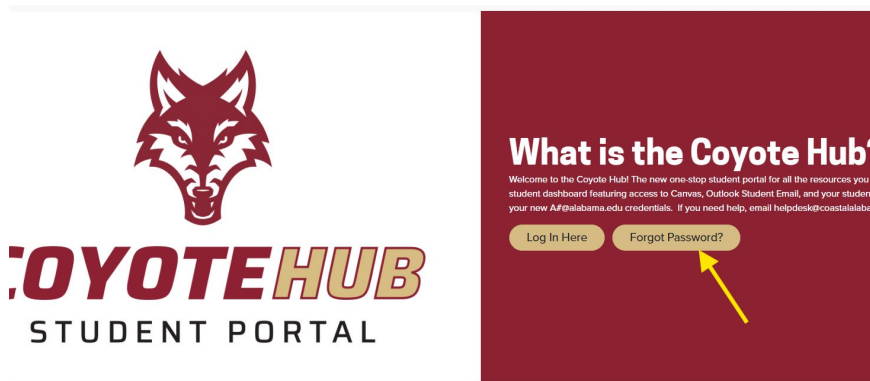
COYOTE HUB
STUDENT PORTAL

What is the Coyote Hub

Welcome to the Coyote Hub! The new one-stop student portal for all the resources you student dashboard featuring access to Canvas, Outlook Student Email, and your studen your new A#@alabama.edu credentials. If you need help, email helpdesk@coastalalaba

Log In Here
Forgot Password?